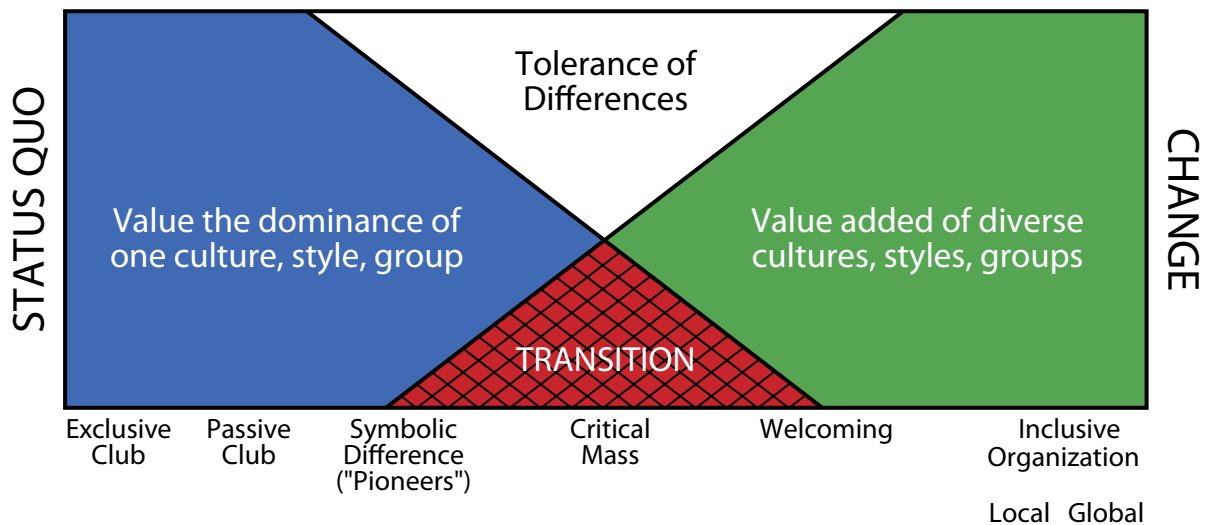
STATUS QUO

Tolerance of Differences

Value the dominance of one culture, style, group

Value added of diverse cultures, styles, groups

TRANSITION

CHANGE

Exclusive Club

Passive Club

Symbolic Difference ("Pioneers")

Critical Mass

Welcoming

Inclusive Organization

Local Global